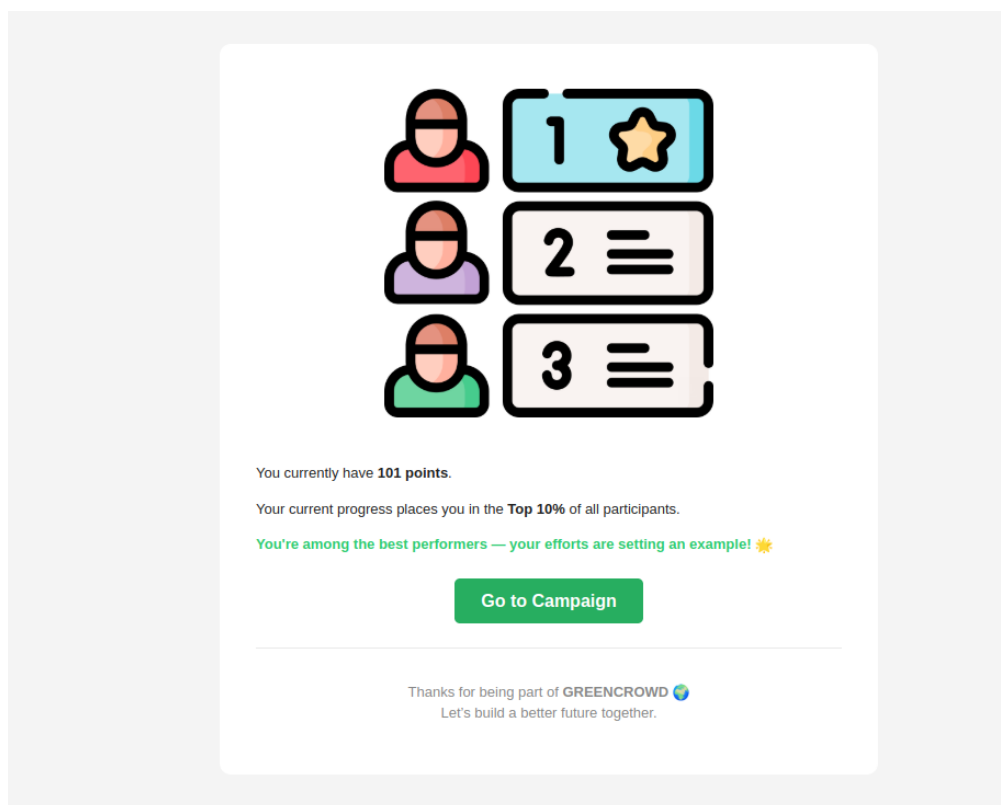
1

2

3

You currently have 101 points.

Your current progress places you in the Top 10% of all participants.

You're among the best performers — your efforts are setting an example! 🌟

Go to Campaign

Thanks for being part of GREENCROWD 🌍
Let's build a better future together.